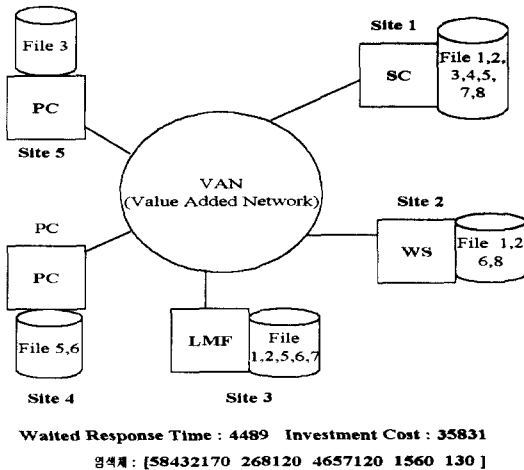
File 3

PC

Site 5

Site 1

SC

File 1,2, 3,4,5, 7,8

VAN (Value Added Network)

Site 2

WS

File 1,2 6,8

PC

PC

File 5,6

Site 4

LMF

File 1,2,5,6,7

Site 3

Waited Response Time : 4489 Investment Cost : 35831

염색체 : [58432170 268120 4657120 1560 130 ]